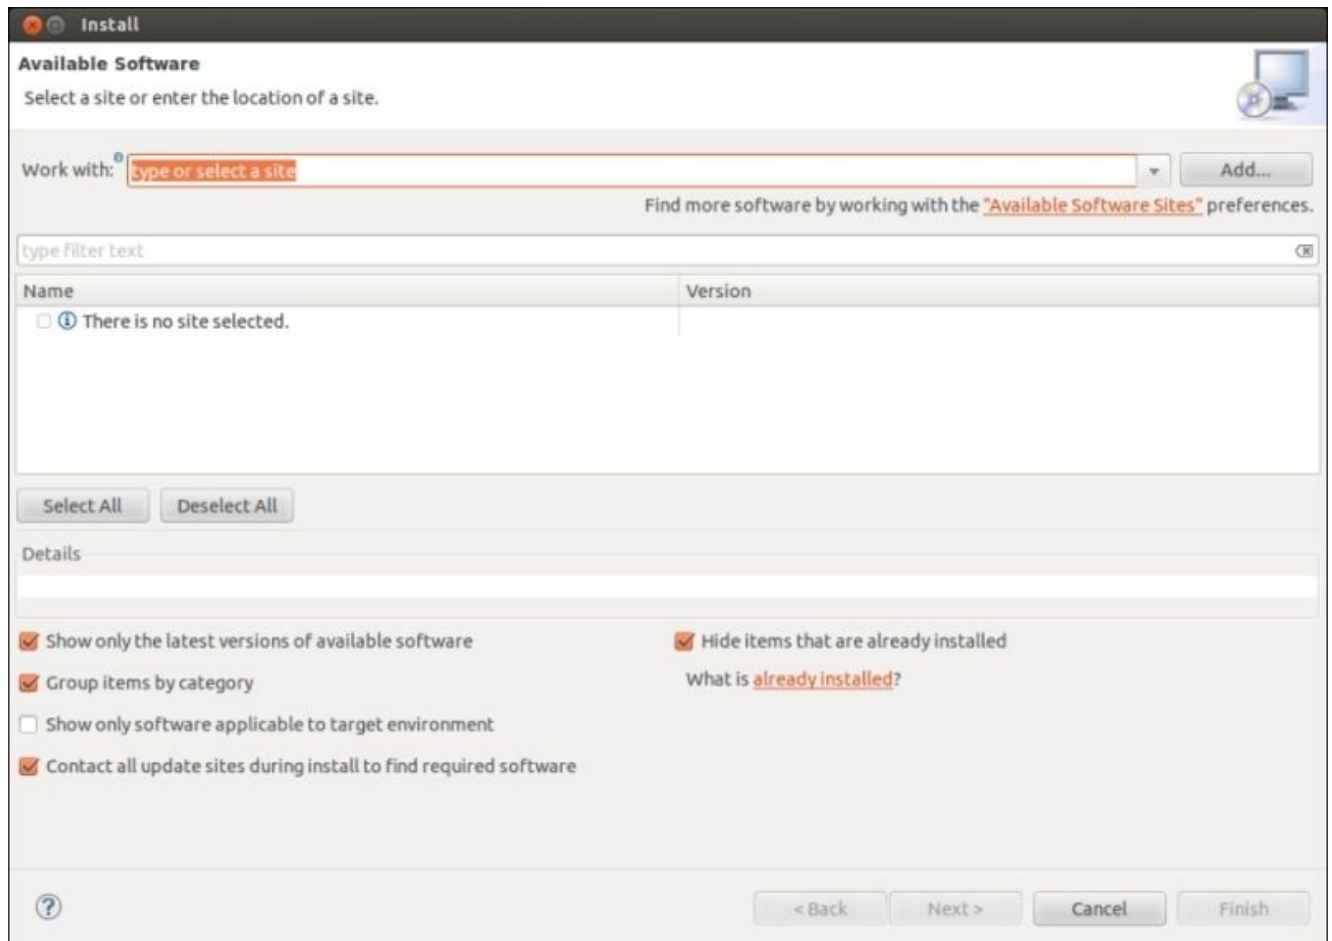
Install

Available Software

Select a site or enter the location of a site.

Work with: type or select a site

Add...

Find more software by working with the "Available Software Sites" preferences.

type filter text

| Name | Version |
|---|---|
| There is no site selected. | |

Select All

Deselect All

Details

Show only the latest versions of available software

Group items by category

Show only software applicable to target environment

Contact all update sites during install to find required software

Hide items that are already installed

What is already installed?

< Back

Next >

Cancel

Finish